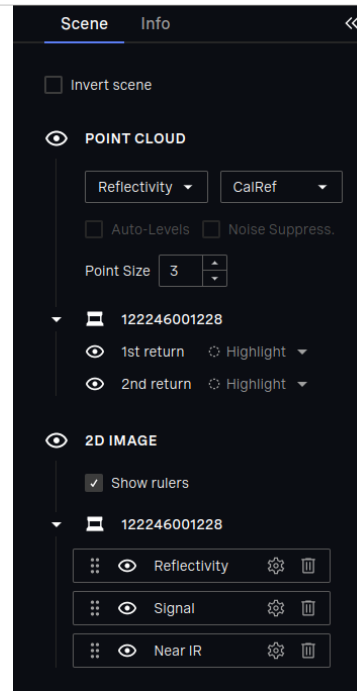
Scene Info «

Invert scene

POINT CLOUD

Reflectivity ▾ CalRef ▾

Auto-Levels Noise Suppress.

Point Size 3

122246001228

1st return Highlight ▾

2nd return Highlight ▾

2D IMAGE

✓ Show rulers

122246001228

Reflectivity

Signal

Near IR